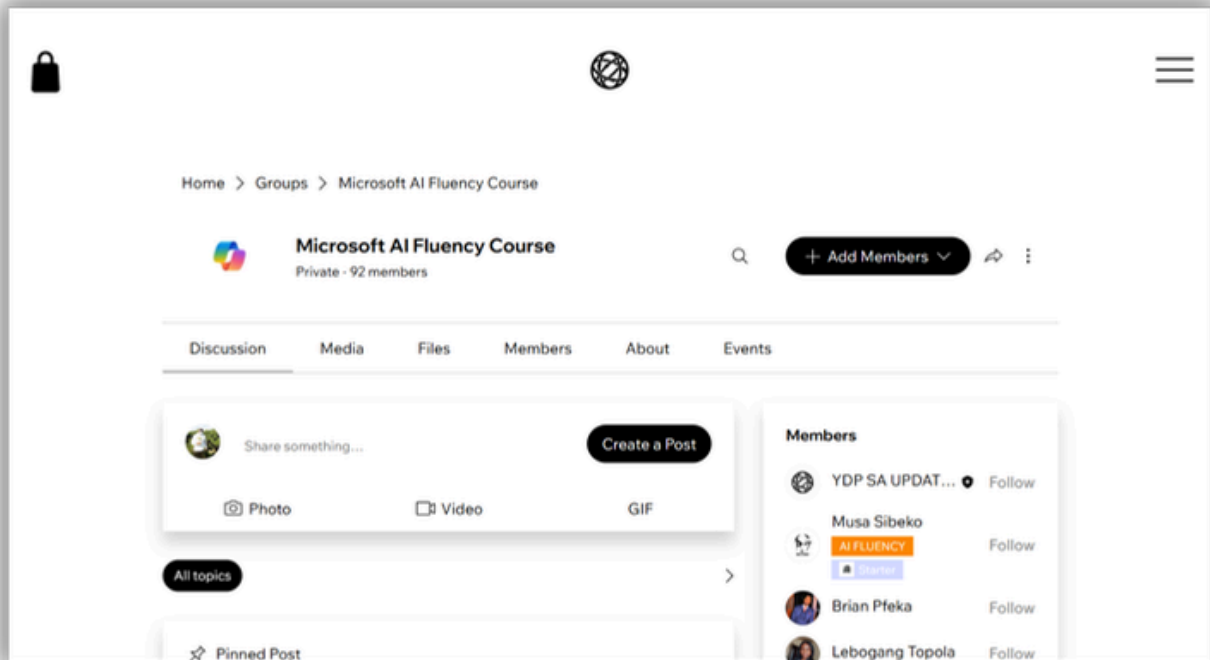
Home > Groups > Microsoft AI Fluency Course

Microsoft AI Fluency Course
Private · 92 members

+ Add Members

Discussion
Media
Files
Members
About
Events

Share something...
Create a Post
Photo
Video
GIF

All topics

Pinned Post

Members
YDP SA UPDAT... Follow
Musa Sibeko
AI FLUENCY
Starter
Follow
Brian Pfeka Follow
Lebogang Topola Follow